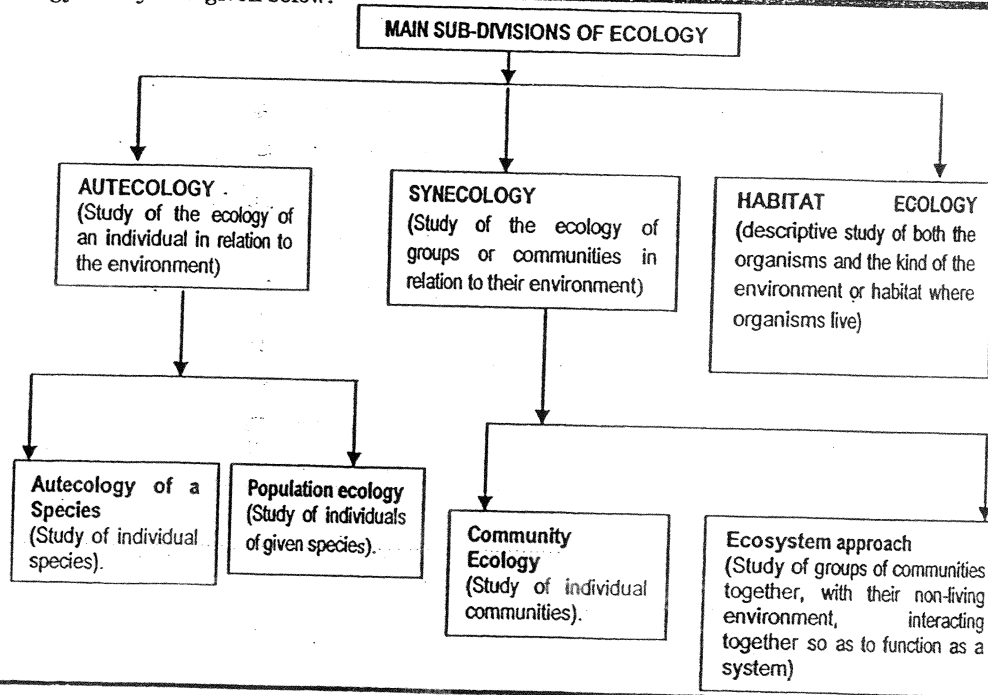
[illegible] given below:

MAIN SUB-DIVISIONS OF ECOLOGY

AUTECOLOGY (Study of the ecology of an individual in relation to the environment)

SYNECOLOGY (Study of the ecology of groups or communities in relation to their environment)

HABITAT ECOLOGY (descriptive study of both the organisms and the kind of the environment or habitat where organisms live)

Autecology of a Species (Study of individual species).

Population ecology (Study of individuals of given species).

Community Ecology (Study of individual communities).

Ecosystem approach (Study of groups of communities together, with their non-living environment, interacting together so as to function as a system)